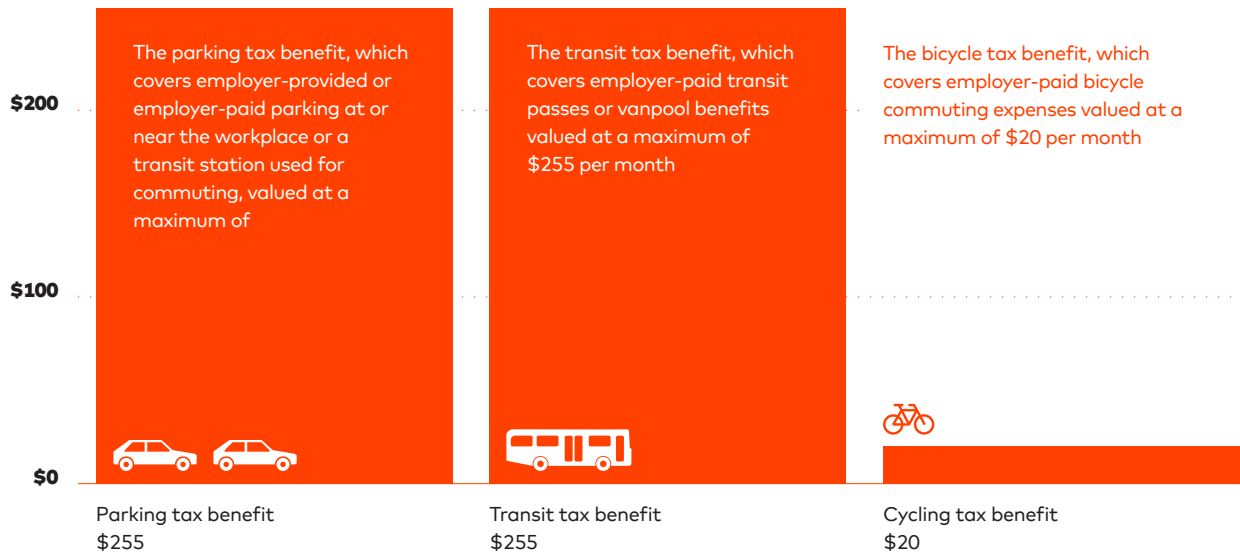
$200

$100

$0

The parking tax benefit, which covers employer-provided or employer-paid parking at or near the workplace or a transit station used for commuting, valued at a maximum of

The transit tax benefit, which covers employer-paid transit passes or vanpool benefits valued at a maximum of $255 per month

The bicycle tax benefit, which covers employer-paid bicycle commuting expenses valued at a maximum of $20 per month

Parking tax benefit
$255

Transit tax benefit
$255

Cycling tax benefit
$20